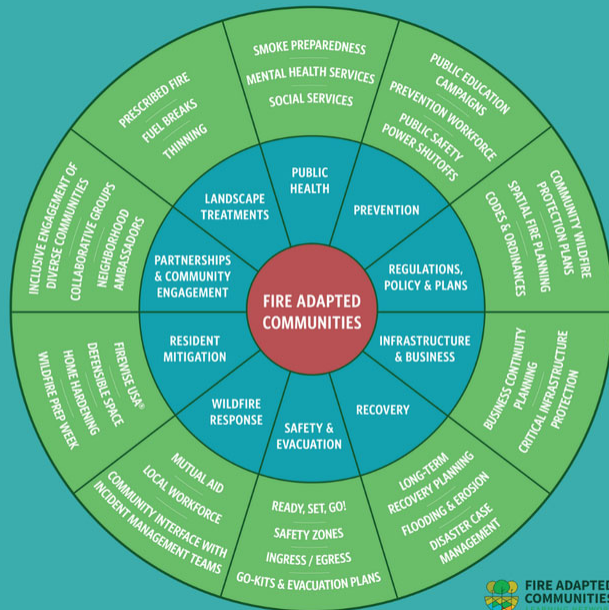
FIRE ADAPTED COMMUNITIES

PUBLIC HEALTH

PREVENTION

REGULATIONS, POLICY & PLANS

INFRASTRUCTURE & BUSINESS

RECOVERY

SAFETY & EVACUATION

WILDFIRE RESPONSE

RESIDENT MITIGATION

PARTNERSHIPS & COMMUNITY ENGAGEMENT

LANDSCAPE TREATMENTS

SMOKE PREPAREDNESS
MENTAL HEALTH SERVICES
SOCIAL SERVICES

PUBLIC EDUCATION CAMPAIGNS
PREVENTION WORKFORCE
PUBLIC SAFETY POWER SHUTOFFS

COMMUNITY WILDFIRE PROTECTION PLANS
SPATIAL FIRE PLANNING
CODES & ORDINANCES

BUSINESS CONTINUITY PLANNING
CRITICAL INFRASTRUCTURE PROTECTION

LONG-TERM RECOVERY PLANNING
FLOODING & EROSION
DISASTER CASE MANAGEMENT

READY, SET, GO!
SAFETY ZONES
INGRESS / EGRESS
GO-KITS & EVACUATION PLANS

MUTUAL AID
LOCAL WORKFORCE
COMMUNITY INTERFACE WITH INCIDENT MANAGEMENT TEAMS

FIREWISE USA®
DEFENSIBLE SPACE
HOME HARDENING
WILDFIRE PREP WEEK

INCLUSIVE ENGAGEMENT OF DIVERSE COMMUNITIES
COLLABORATIVE GROUPS
NEIGHBORHOOD AMBASSADORS

PRESCRIBED FIRE
FUEL BREAKS
THINNING

FIRE ADAPTED COMMUNITIES